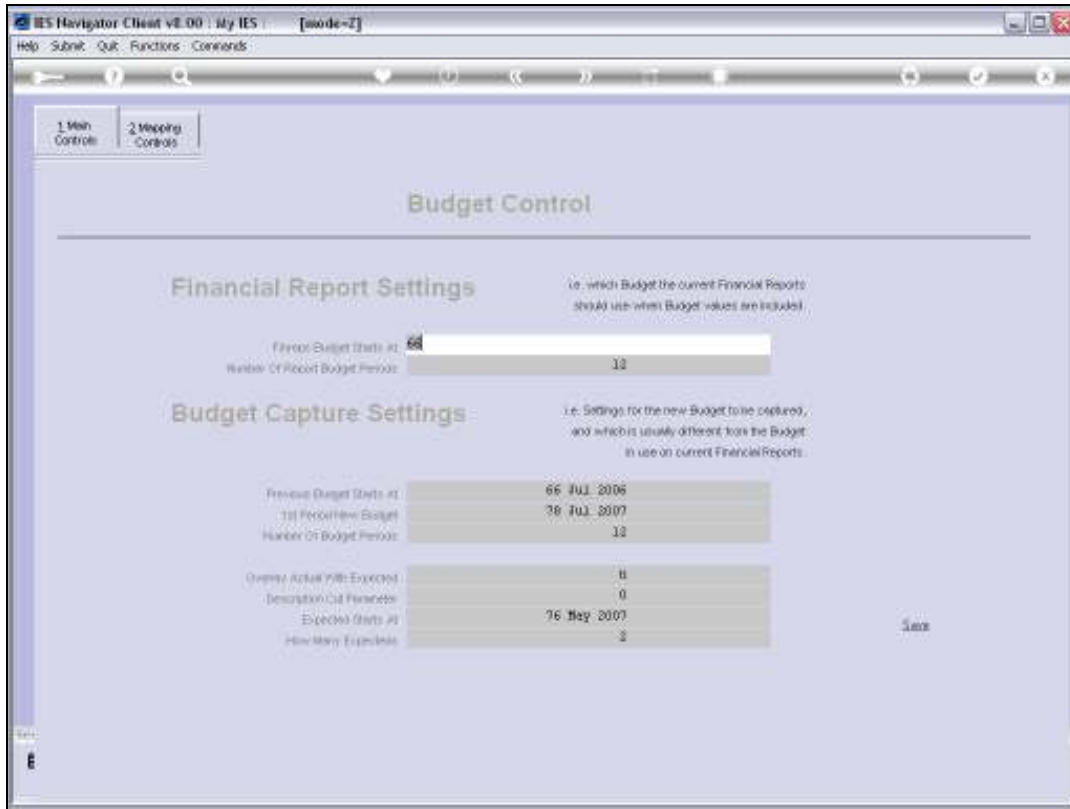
IES Navigator Client v8.00 : My IES [mode=Z]

Help Submit Quit Functions Commands

1 Main Controls

2 Mapping Controls

Budget Control

Financial Report Settings

i.e. which Budget the current Financial Reports should use when Budget values are included.

Finrep Budget Starts At 66

Number Of Report Budget Periods 12

Budget Capture Settings

i.e. Settings for the new Budget to be captured, and which is usually different from the Budget in use on current Financial Reports.

Previous Budget Starts At 66 Jul 2006

1st Period New Budget 78 Jul 2007

Number Of Budget Periods 12

Overlay Actual With Expected N

Description Cut Parameter 0

Expected Starts At 76 May 2007

How Many Expected 2

Save